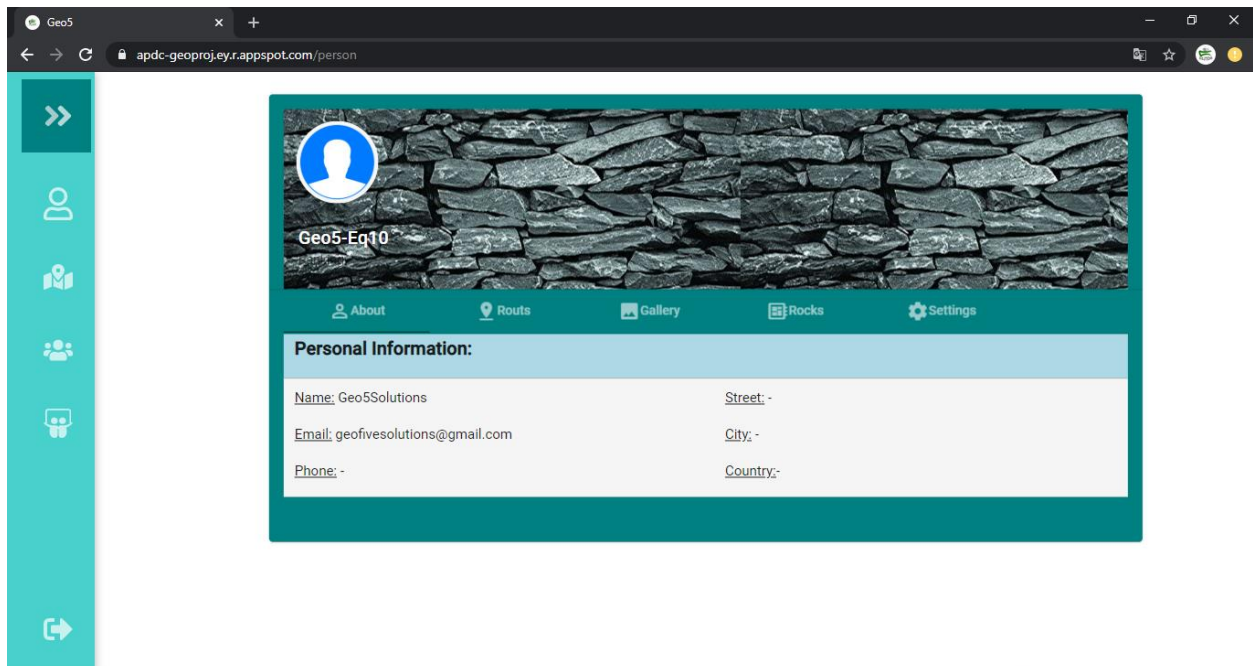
Geo5

apdc-geoproj.ey.r.appspot.com/person

Geo5-Eq10

About Routs Gallery Rocks Settings

Personal Information:

Name: Geo5Solutions

Street: -

Email: geofivesolutions@gmail.com

City: -

Phone: -

Country:-